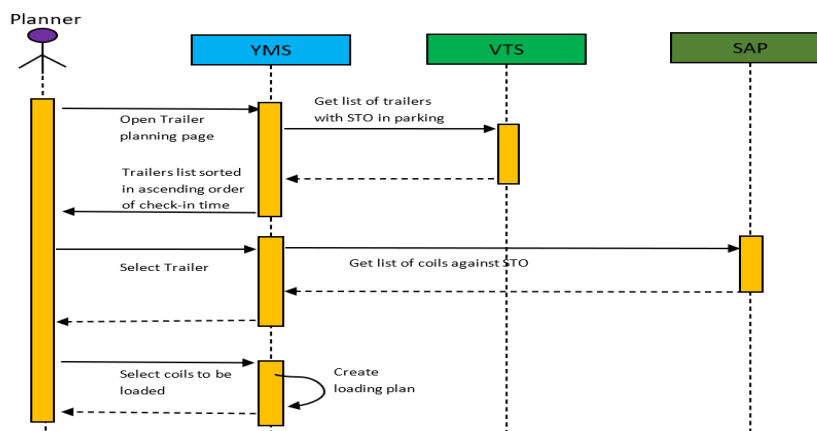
Planner

YMS

VTS

SAP

Open Trailer planning page

Get list of trailers with STO in parking

Trailers list sorted in ascending order of check-in time

Select Trailer

Get list of coils against STO

Select coils to be loaded

Create loading plan